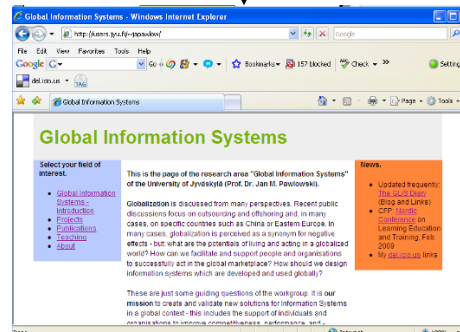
Global Information Systems - Windows Internet Explorer

http://users.jyu.fi/~japawlow/

Google

File Edit View Favorites Tools Help

Google G- Go Bookmarks 157 blocked Check Settings

del.icio.us TAG

Global Information Systems

Page Tools

Global Information Systems

Select your field of interest.

- Global Information Systems - Introduction
- Projects
- Publications
- Teaching
- About

This is the page of the research area "Global Information Systems" of the University of Jyväskylä (Prof. Dr. Jan M. Pawlowski).

Globalization is discussed from many perspectives. Recent public discussions focus on outsourcing and offshoring and, in many cases, on specific countries such as China or Eastern Europe. In many cases, globalization is perceived as a synonym for negative effects - but, what are the potentials of living and acting in a globalized world? How can we facilitate and support people and organisations to successfully act in the global marketplace? How should we design information systems which are developed and used globally?

These are just some guiding questions of the workgroup. It is our mission to create and validate new solutions for Information Systems in a global context - this includes the support of individuals and organisations to improve competitiveness, performance, and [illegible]

News.

- Updated frequently: The GLIS Diary (Blog and Links)
- CFP: Nordic Conference on Learning Education and Training, Feb 2008
- My del.icio.us links

Internet 100%